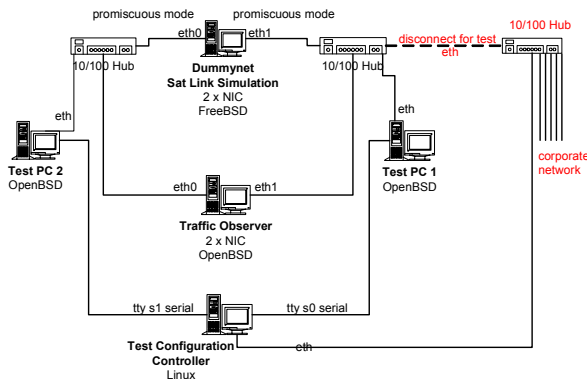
promiscuous mode

promiscuous mode

eth0

eth1

10/100 Hub

Dummynet
Sat Link Simulation
2 x NIC
FreeBSD

10/100 Hub

disconnect for test
eth

10/100 Hub

eth

Test PC 2
OpenBSD

eth

Test PC 1
OpenBSD

corporate
network

eth0

eth1

Traffic Observer
2 x NIC
OpenBSD

tty s1 serial

tty s0 serial

Test Configuration
Controller
Linux

eth